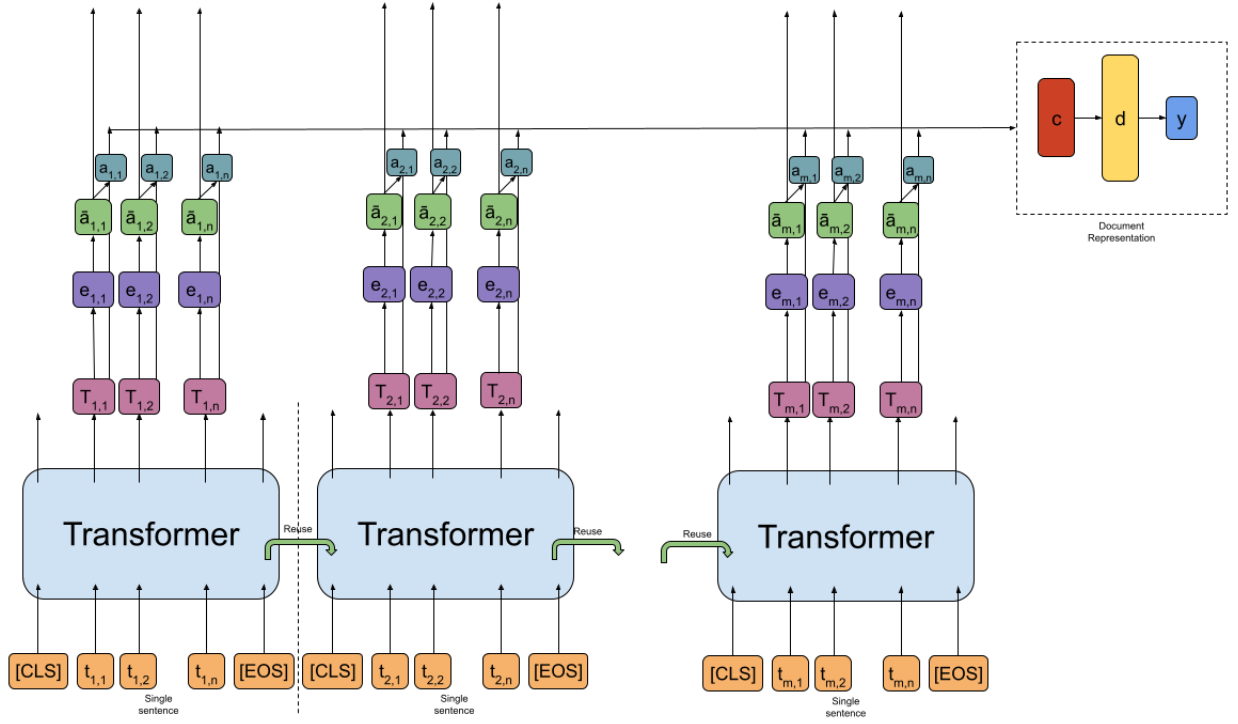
$a_{1,1}$ $a_{1,2}$ $a_{1,n}$
$\tilde{a}_{1,1}$ $\tilde{a}_{1,2}$ $\tilde{a}_{1,n}$
$e_{1,1}$ $e_{1,2}$ $e_{1,n}$
$T_{1,1}$ $T_{1,2}$ $T_{1,n}$

$a_{2,1}$ $a_{2,2}$ $a_{2,n}$
$\tilde{a}_{2,1}$ $\tilde{a}_{2,2}$ $\tilde{a}_{2,n}$
$e_{2,1}$ $e_{2,2}$ $e_{2,n}$
$T_{2,1}$ $T_{2,2}$ $T_{2,n}$

$a_{m,1}$ $a_{m,2}$ $a_{m,n}$
$\tilde{a}_{m,1}$ $\tilde{a}_{m,2}$ $\tilde{a}_{m,n}$
$e_{m,1}$ $e_{m,2}$ $e_{m,n}$
$T_{m,1}$ $T_{m,2}$ $T_{m,n}$

c
d
y
Document Representation

Transformer
Reuse
Transformer
Reuse
Reuse
Transformer

[CLS] $t_{1,1}$ $t_{1,2}$ $t_{1,n}$ [EOS]
Single sentence
[CLS] $t_{2,1}$ $t_{2,2}$ $t_{2,n}$ [EOS]
Single sentence
[CLS] $t_{m,1}$ $t_{m,2}$ $t_{m,n}$ [EOS]
Single sentence